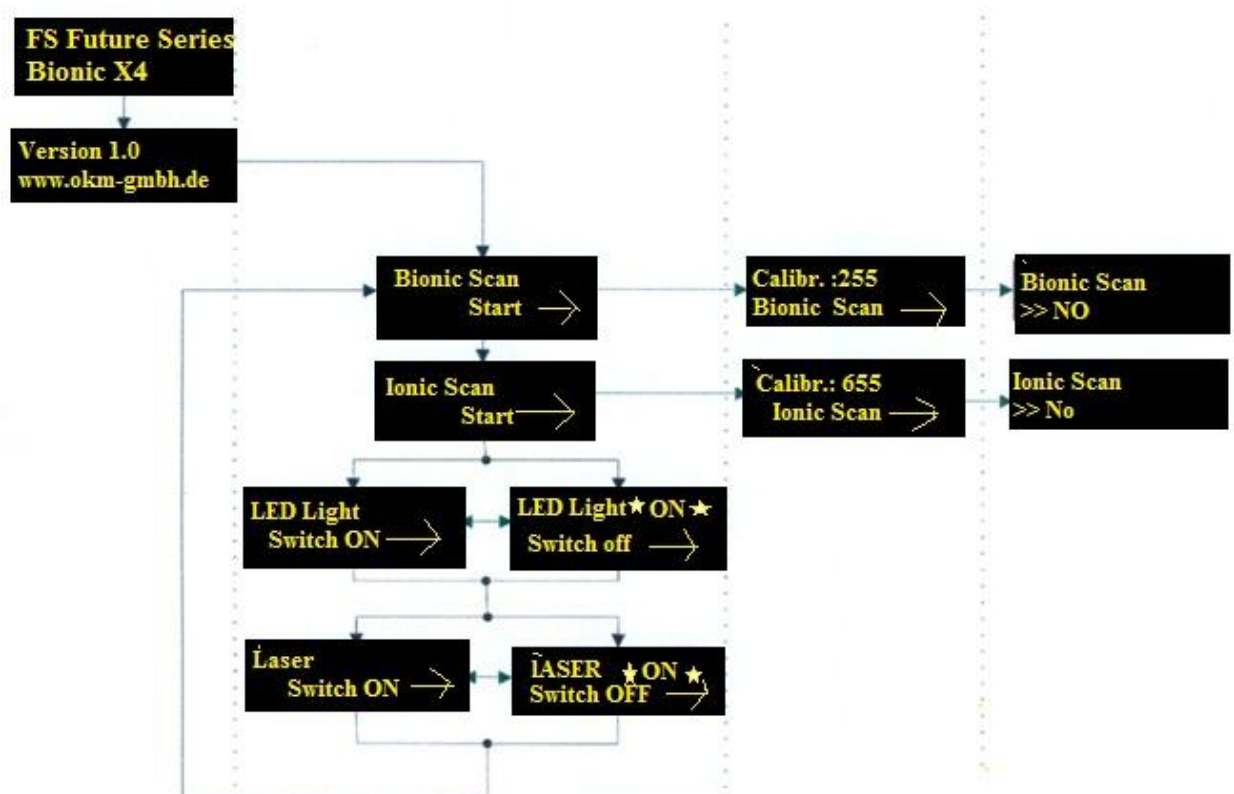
FS Future Series
Bionic X4

Version 1.0
www.okm-gmbh.de

Bionic Scan
Start

Calibr. :255
Bionic Scan

Bionic Scan
>> NO

Ionic Scan
Start

Calibr.: 655
Ionic Scan

Ionic Scan
>> No

LED Light
Switch ON

LED Light ★ ON ★
Switch off

Laser
Switch ON

lASER ★ ON ★
Switch OFF